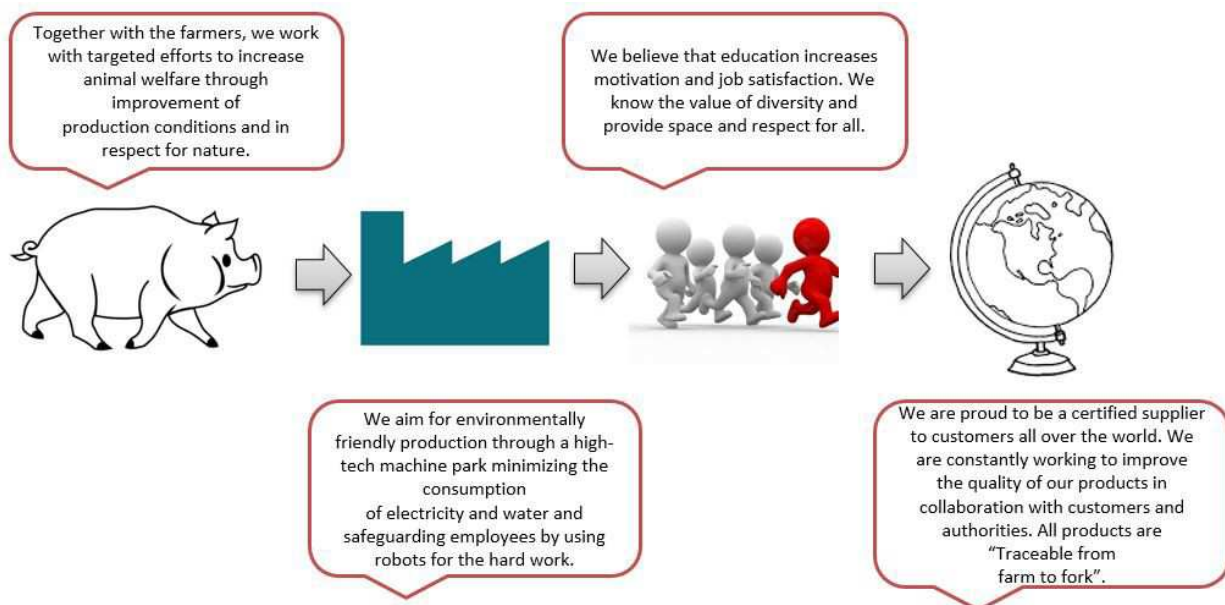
Together with the farmers, we work with targeted efforts to increase animal welfare through improvement of production conditions and in respect for nature.

We believe that education increases motivation and job satisfaction. We know the value of diversity and provide space and respect for all.

We aim for environmentally friendly production through a high-tech machine park minimizing the consumption of electricity and water and safeguarding employees by using robots for the hard work.

We are proud to be a certified supplier to customers all over the world. We are constantly working to improve the quality of our products in collaboration with customers and authorities. All products are "Traceable from farm to fork".